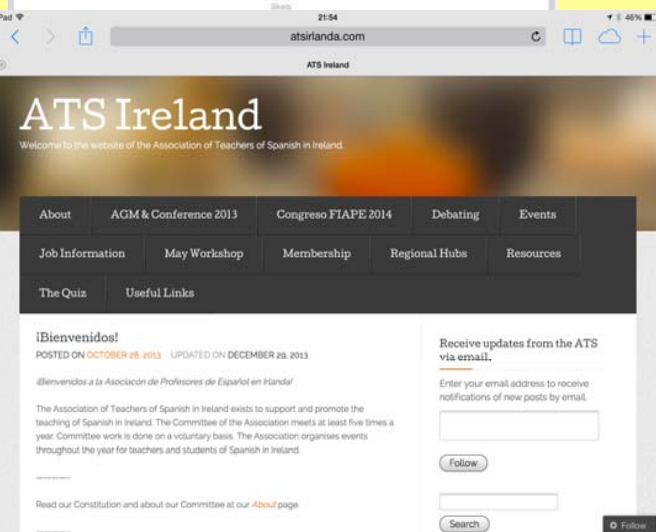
Pad 21:54 46%

atsirlanda.com

ATS Ireland

ATS Ireland

Welcome to the website of the Association of Teachers of Spanish in Ireland.

About | AGM & Conference 2013 | Congreso FIAPE 2014 | Debating | Events
Job Information | May Workshop | Membership | Regional Hubs | Resources
The Quiz | Useful Links

¡Bienvenidos!

POSTED ON OCTOBER 28, 2013 UPDATED ON DECEMBER 29, 2013

¡Bienvenidos a la Asociación de Profesores de Español en Irlanda!

The Association of Teachers of Spanish in Ireland exists to support and promote the teaching of Spanish in Ireland. The Committee of the Association meets at least five times a year. Committee work is done on a voluntary basis. The Association organises events throughout the year for teachers and students of Spanish in Ireland.

————

Read our Constitution and about our Committee at our About page.

Receive updates from the ATS via email.

Enter your email address to receive notifications of new posts by email.

Follow

Search

Follow